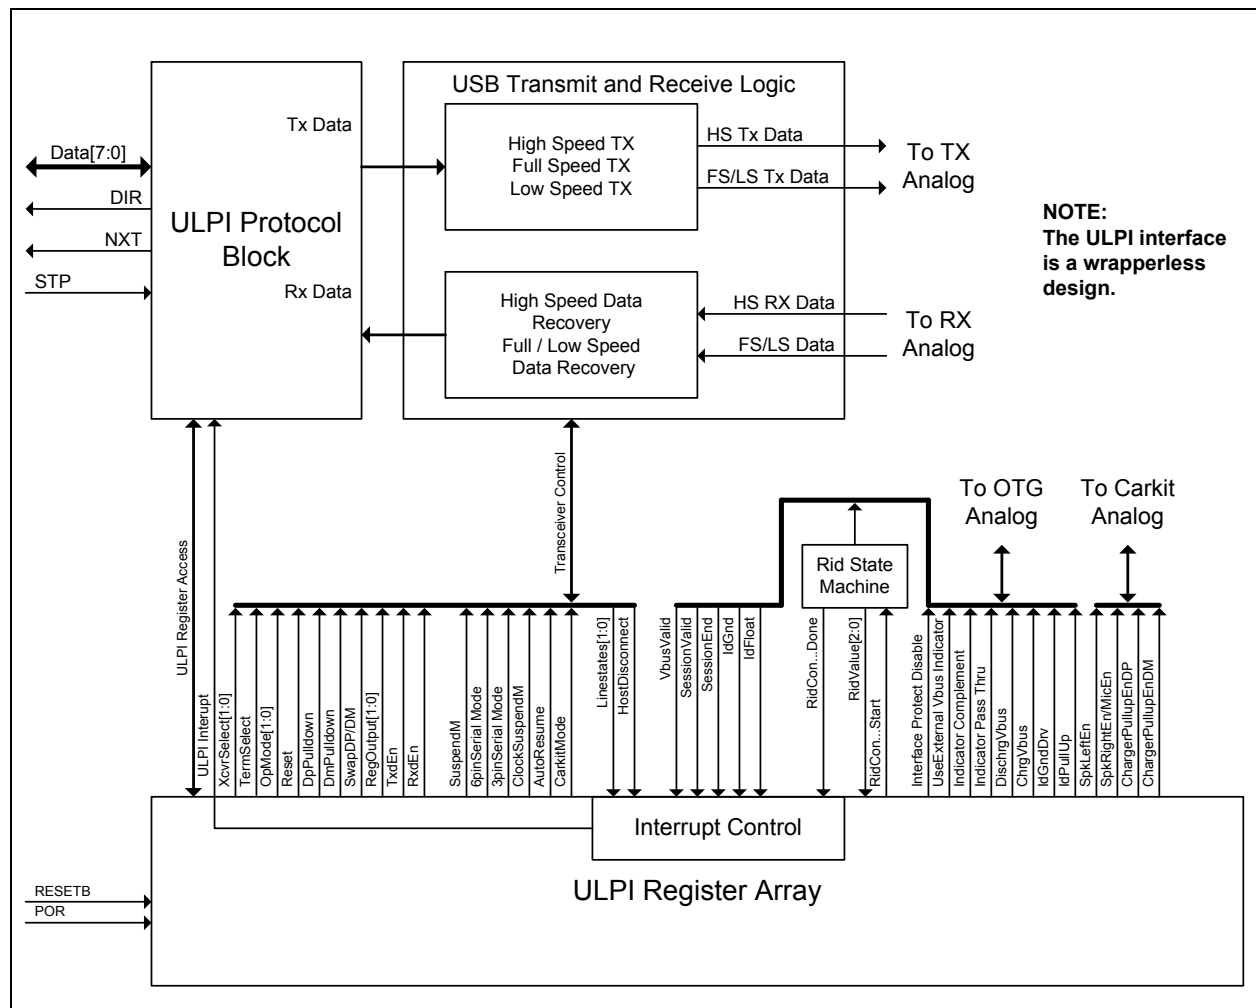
Data[7:0]
DIR
NXT
STP

ULPI Protocol Block
Tx Data
Rx Data

USB Transmit and Receive Logic
High Speed TX
Full Speed TX
Low Speed TX
HS Tx Data
FS/LS Tx Data
To TX Analog

High Speed Data Recovery
Full / Low Speed Data Recovery
HS RX Data
FS/LS Data
To RX Analog

NOTE:
The ULPI interface is a wrapperless design.

Transceiver Control
ULPI Register Access
ULPI Interrupt
XcvrSelect[1:0]
TermSelect
OpMode[1:0]
Reset
DpPulldown
DmPulldown
SwapDP/DM
RegOutput[1:0]
TxdEn
RxdEn
SuspendM
6pinSerial Mode
3pinSerial Mode
ClockSuspendM
AutoResume
CarkitMode
Linestates[1:0]
HostDisconnect
VbusValid
SessionValid
SessionEnd
IdGnd
IdFloat
Rid State Machine
RidCon...Done
RidValue[2:0]
RidCon...Start
To OTG Analog
To Carkit Analog
Interface Protect Disable
UseExternal Vbus Indicator
Indicator Complement
Indicator Pass Thru
DischrgVbus
ChrgVbus
IdGndDrv
IdPullUp
SpkLeftEn
SpkRightEn/MicEn
ChargerPullupEnDP
ChargerPullupEnDM

Interrupt Control
RESETB
POR
ULPI Register Array